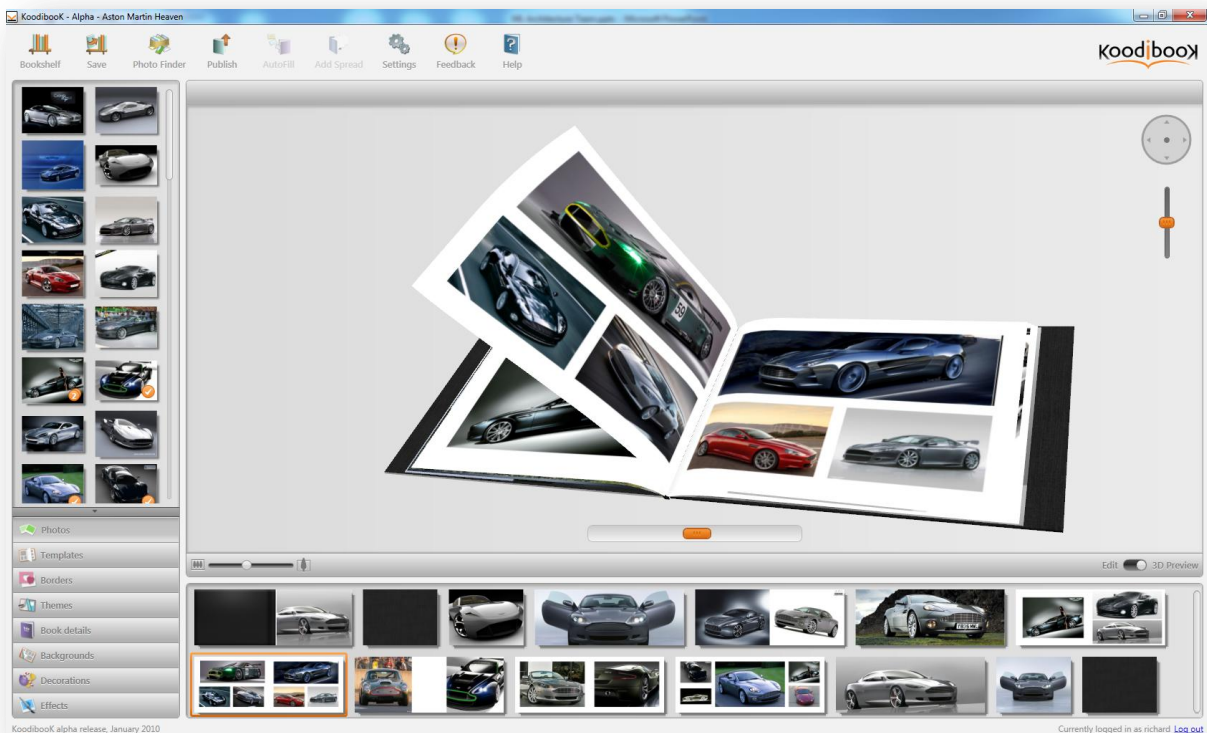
KoodibooK - Alpha - Aston Martin Heaven

Bookshelf
Save
Photo Finder
Publish
AutoFill
Add Spread
Settings
Feedback
Help

Koodibook

Photos
Templates
Borders
Themes
Book details
Backgrounds
Decorations
Effects

Edit
3D Preview

KoodibooK alpha release, January 2010

Currently logged in as richard Log out